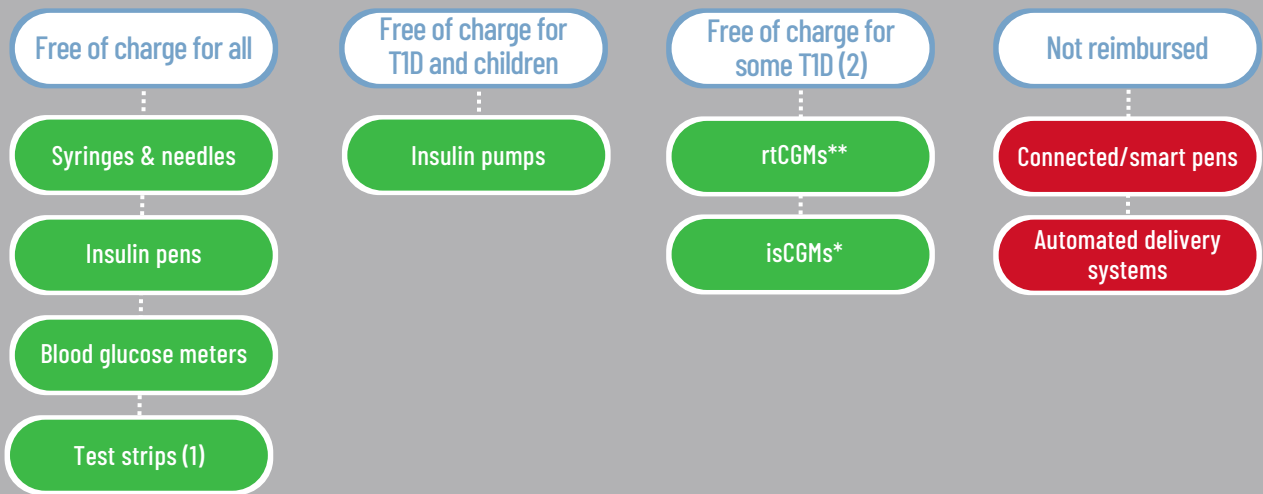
Free of charge for all

Syringes & needles

Insulin pens

Blood glucose meters

Test strips (1)

Free of charge for T1D and children

Insulin pumps

Free of charge for some T1D (2)

rtCGMs**

isCGMs*

Not reimbursed

Connected/smart pens

Automated delivery systems